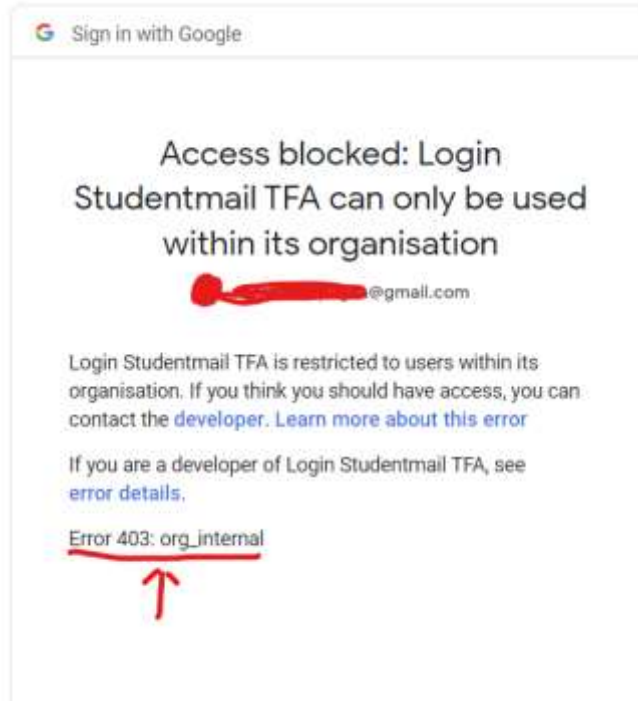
G Sign in with Google

Access blocked: Login Studentmail TFA can only be used within its organisation

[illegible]@gmail.com

Login Studentmail TFA is restricted to users within its organisation. If you think you should have access, you can contact the developer. Learn more about this error

If you are a developer of Login Studentmail TFA, see error details.

Error 403: org_internal